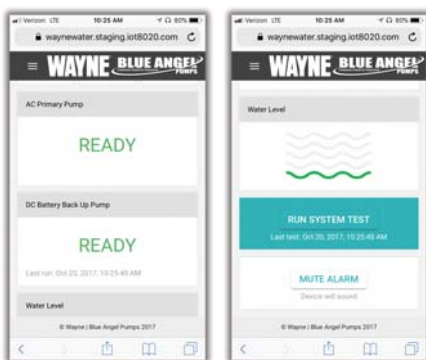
Verizon LTE 10:25 AM 80%
waynewater.staging.iot8020.com
WAYNE BLUE ANGEL PUMPS
AC Primary Pump
READY
DC Battery Back Up Pump
READY
Last run: Oct 20, 2017, 10:25:40 AM
Water Level
© Wayne | Blue Angel Pumps 2017

Verizon LTE 10:25 AM 80%
waynewater.staging.iot8020.com
WAYNE BLUE ANGEL PUMPS
Water Level
RUN SYSTEM TEST
Last test: Oct 20, 2017, 10:25:48 AM
MUTE ALARM
Device will sound
© Wayne | Blue Angel Pumps 2017